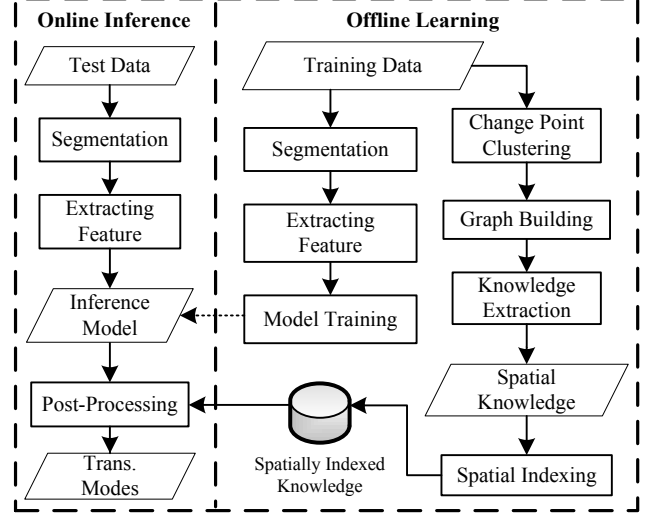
Online Inference

Test Data

Segmentation

Extracting Feature

Inference Model

Post-Processing

Trans. Modes

Offline Learning

Training Data

Segmentation

Extracting Feature

Model Training

Change Point Clustering

Graph Building

Knowledge Extraction

Spatial Knowledge

Spatial Indexing

Spatially Indexed Knowledge